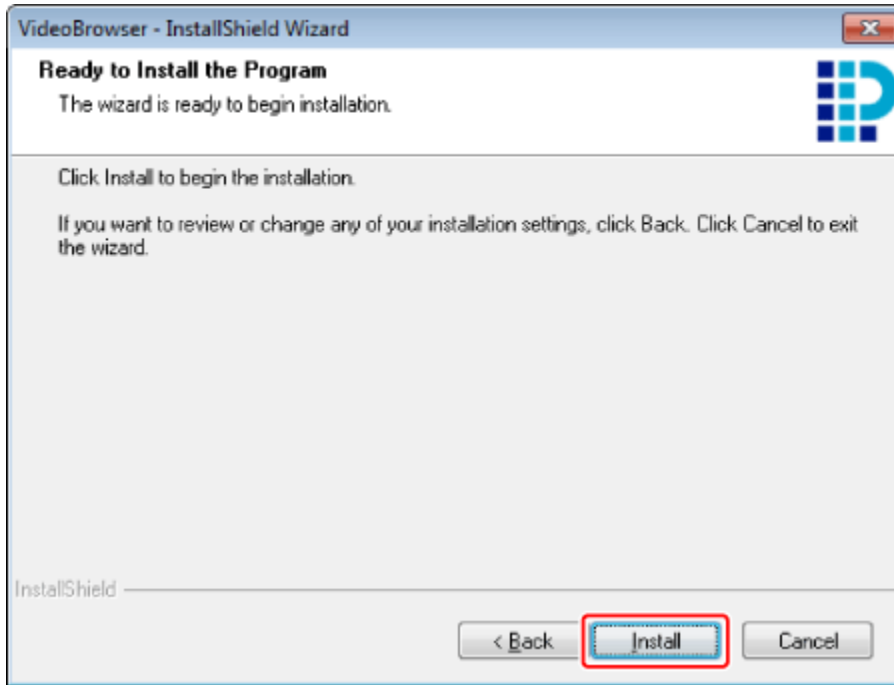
VideoBrowser - InstallShield Wizard

Ready to Install the Program

The wizard is ready to begin installation.

Click Install to begin the installation.

If you want to review or change any of your installation settings, click Back. Click Cancel to exit the wizard.

InstallShield

< Back

Install

Cancel